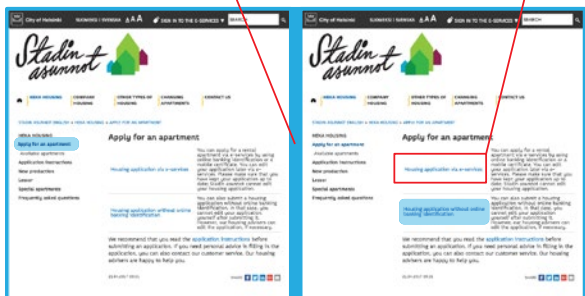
City of Helsinki SUOMEKSI | SVENSKA A A A SIGN IN TO THE E-SERVICES SEARCH

Stadin asunnot

RENT HOUSING COMPANY HOUSING OTHER TYPES OF HOUSING CHANGING APARTMENTS CONTACT US

RENT HOUSING
Apply for an apartment
Available apartments
Application instructions
New production
Leave
Special apartments
Frequently asked questions

Apply for an apartment

Housing application via e-services

Housing application without online banking identification

We recommend that you read the application instructions before submitting an application. If you need personal advice in filling in the application, you can also contact our customer service. Our housing advisers are happy to help you.

City of Helsinki SUOMEKSI | SVENSKA A A A SIGN IN TO THE E-SERVICES SEARCH

Stadin asunnot

RENT HOUSING COMPANY HOUSING OTHER TYPES OF HOUSING CHANGING APARTMENTS CONTACT US

RENT HOUSING
Apply for an apartment
Available apartments
Application instructions
New production
Leave
Special apartments
Frequently asked questions

Apply for an apartment

Housing application via e-services

Housing application without online banking identification

We recommend that you read the application instructions before submitting an application. If you need personal advice in filling in the application, you can also contact our customer service. Our housing advisers are happy to help you.